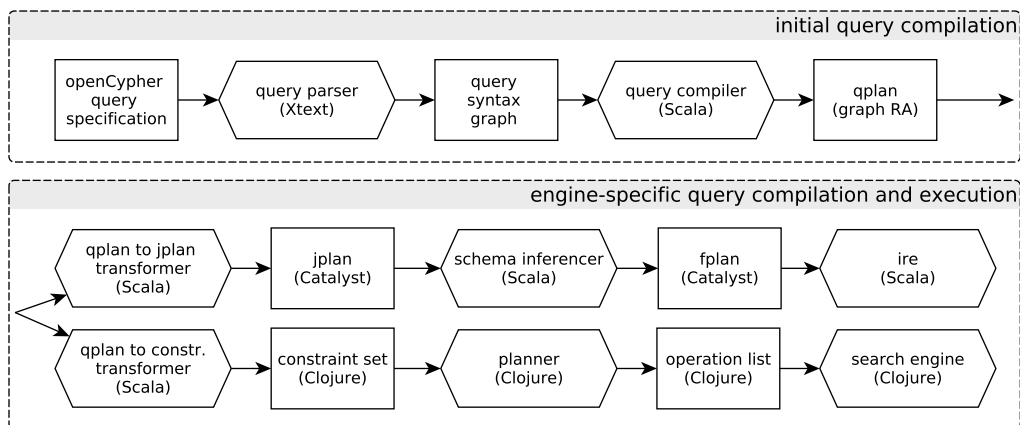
initial query compilation

openCypher query specification

query parser (Xtext)

query syntax graph

query compiler (Scala)

qplan (graph RA)

engine-specific query compilation and execution

qplan to jplan transformer (Scala)

jplan (Catalyst)

schema inferencer (Scala)

fplan (Catalyst)

ire (Scala)

qplan to constr. transformer (Scala)

constraint set (Clojure)

planner (Clojure)

operation list (Clojure)

search engine (Clojure)